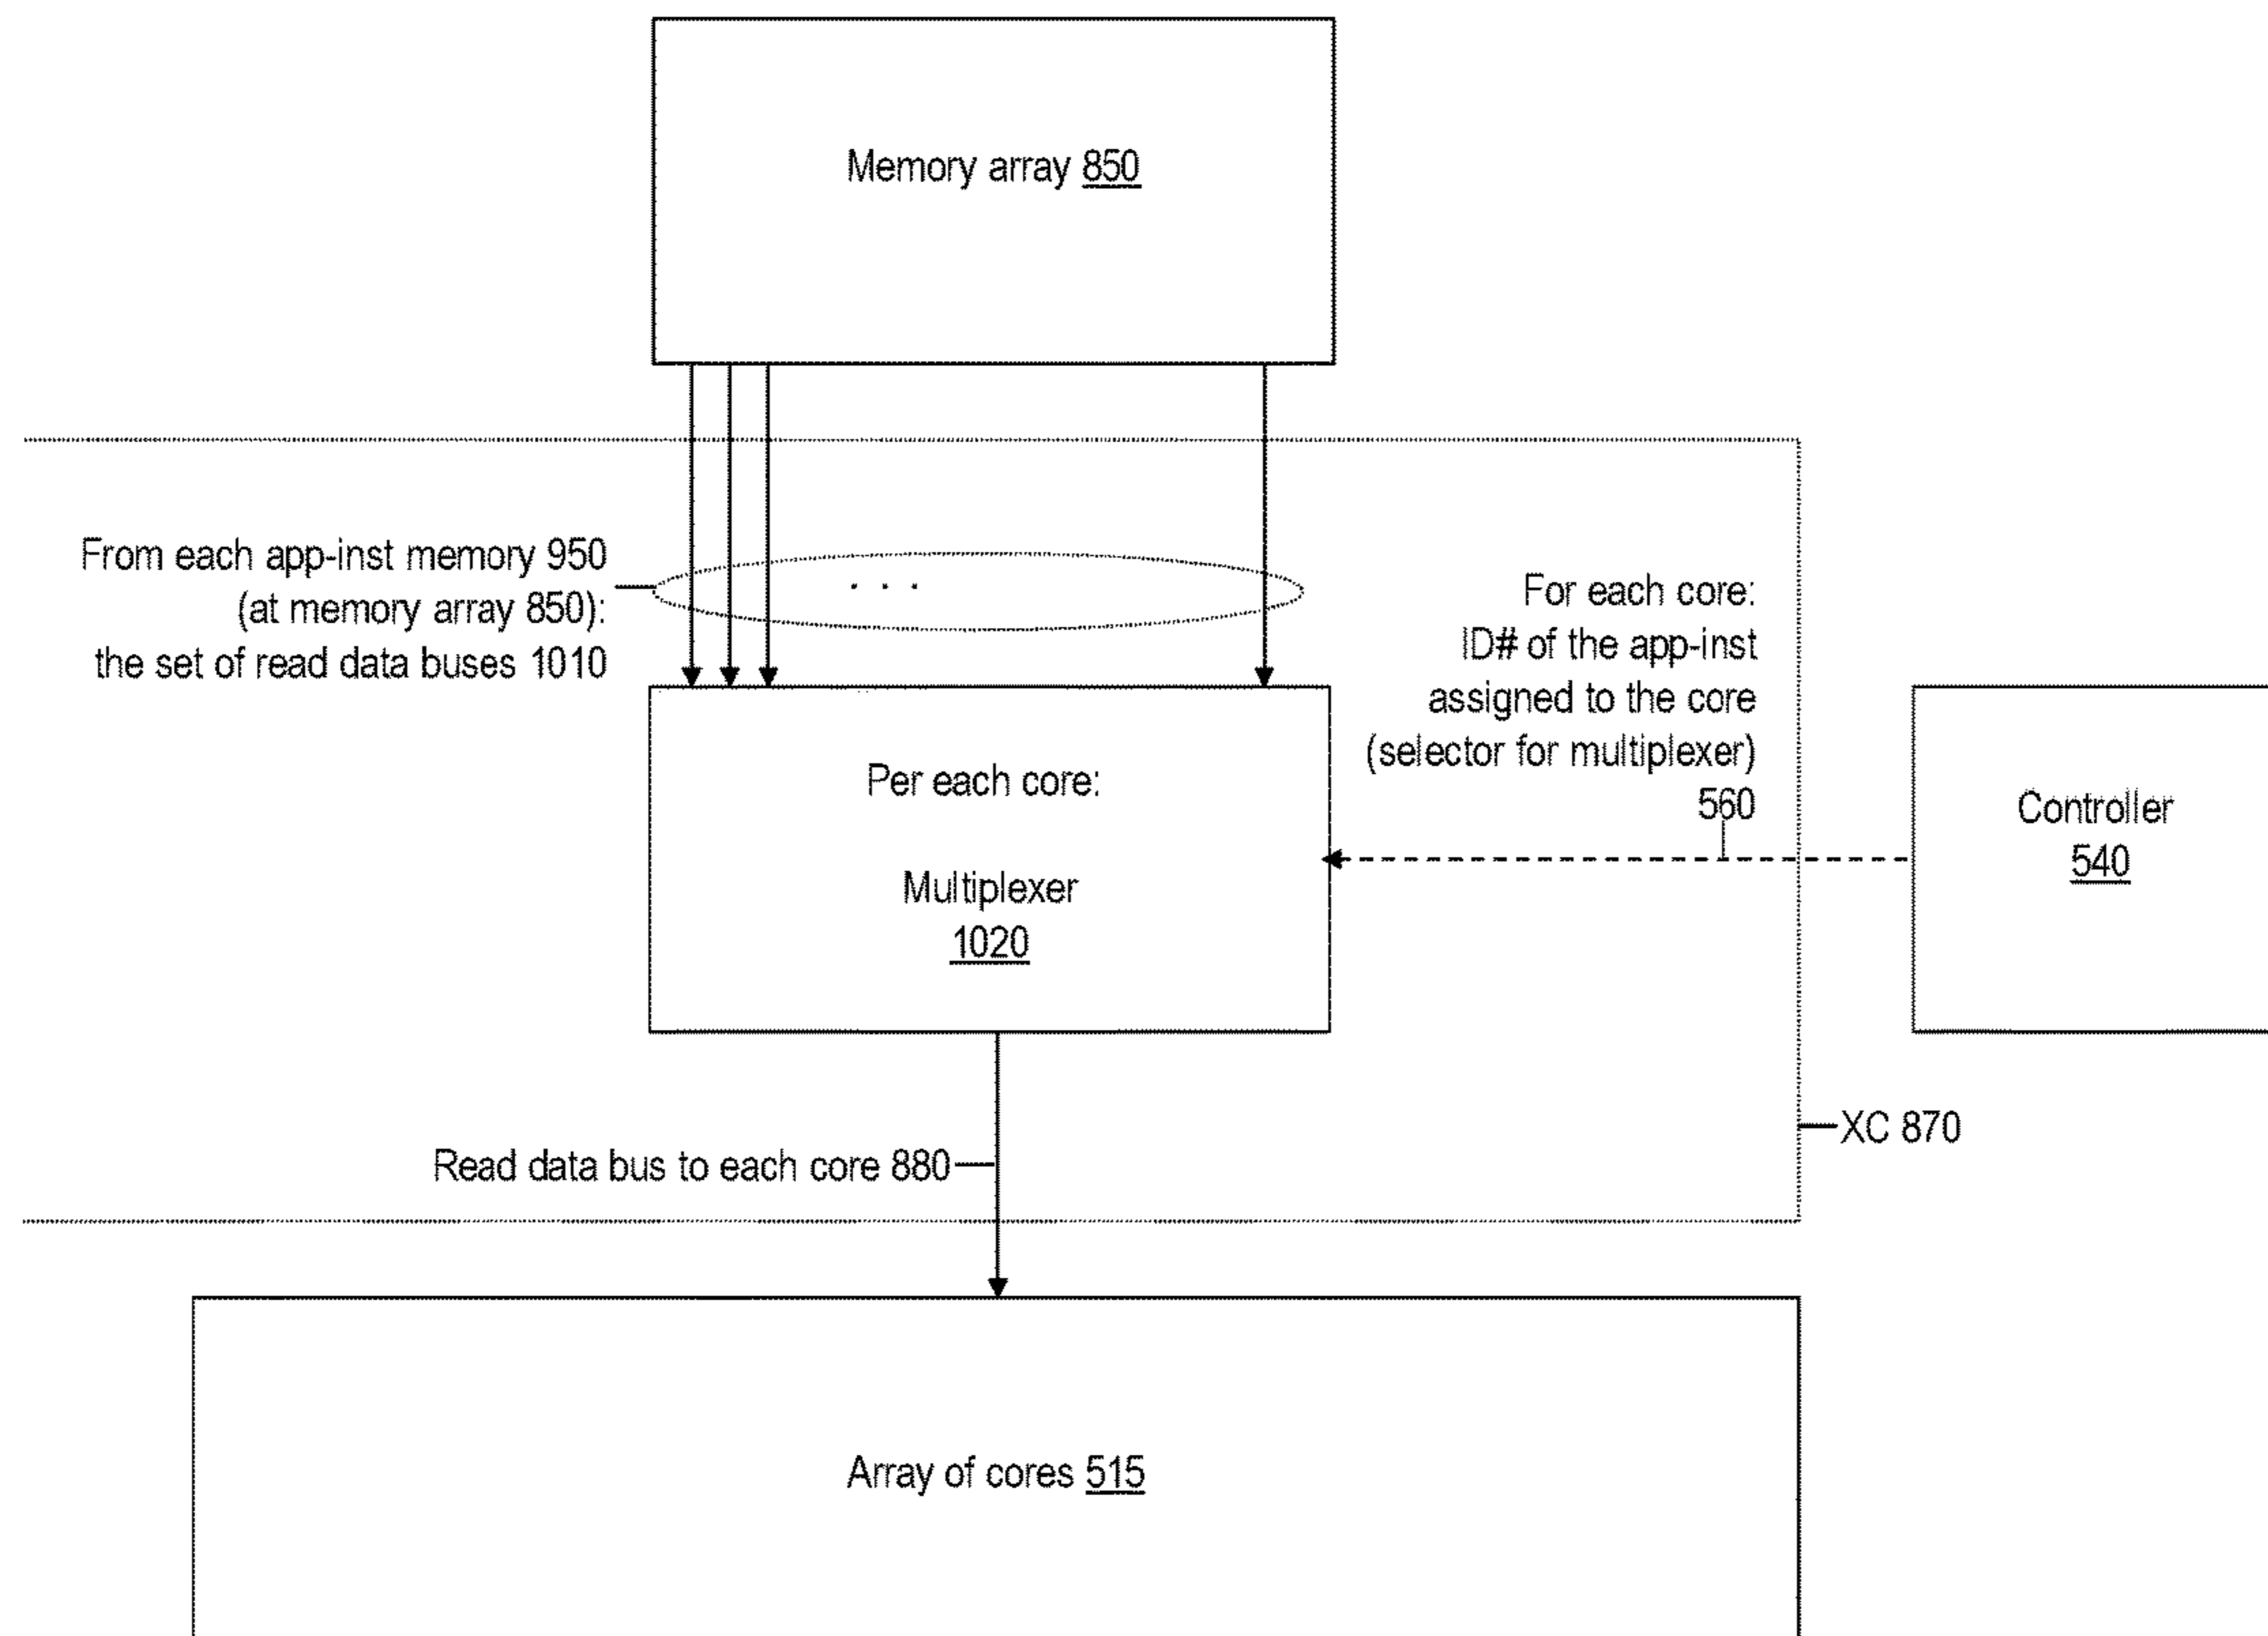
Memory array 850

From each app-inst memory 950 (at memory array 850): the set of read data buses 1010

. . .

For each core: ID# of the app-inst assigned to the core (selector for multiplexer) 560

Per each core:

Multiplexer 1020

Controller 540

XC 870

Read data bus to each core 880

Array of cores 515